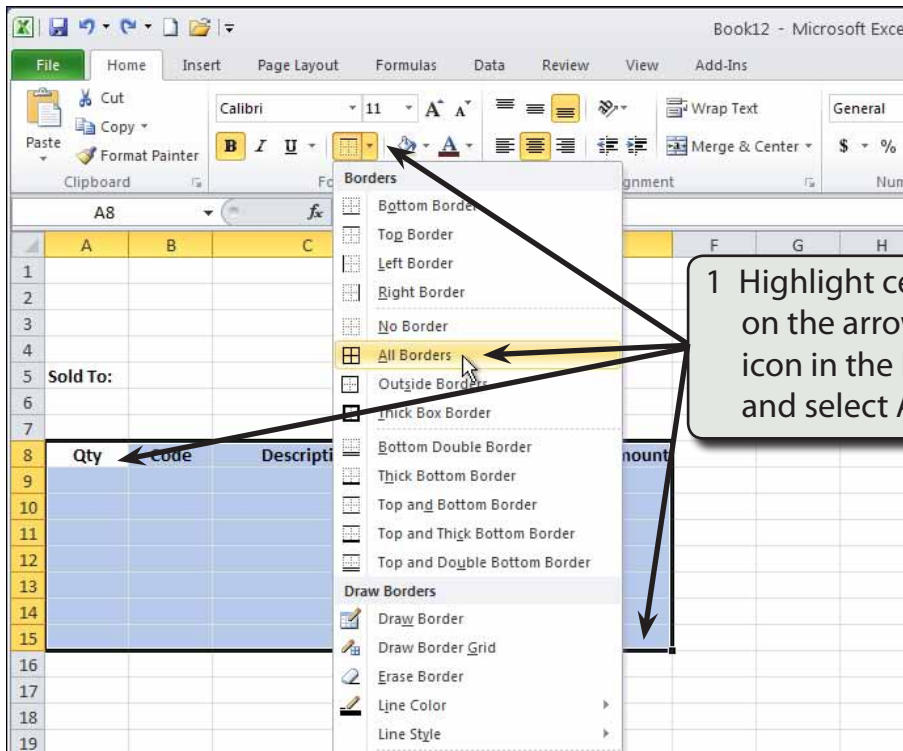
Book12 - Microsoft Exce

File Home Insert Page Layout Formulas Data Review View Add-Ins

Cut
Copy
Paste
Format Painter
Clipboard

Calibri 11
B I U

Wrap Text
Merge & Center
General
$ - %
gnment
Num

A8
fx

Borders
Bottom Border
Top Border
Left Border
Right Border
No Border
All Borders
Outside Borders
Thick Box Border
Bottom Double Border
Thick Bottom Border
Top and Bottom Border
Top and Thick Bottom Border
Top and Double Bottom Border
Draw Borders
Draw Border
Draw Border Grid
Erase Border
Line Color
Line Style

| | A | B | C | F | G | H |
|---|---|---|---|---|---|---|
| 1 | | | | | | |
| 2 | | | | | | |
| 3 | | | | | | |
| 4 | | | | | | |
| 5 | Sold To: | | | | | |
| 6 | | | | | | |
| 7 | | | | | | |
| 8 | Qty | Code | Descripti | | | |
| 9 | | | | | | |
| 10 | | | | | | |
| 11 | | | | | | |
| 12 | | | | | | |
| 13 | | | | | | |
| 14 | | | | | | |
| 15 | | | | | | |
| 16 | | | | | | |
| 17 | | | | | | |
| 18 | | | | | | |
| 19 | | | | | | |

mount

1 Highlight ce on the arrov icon in the and select A